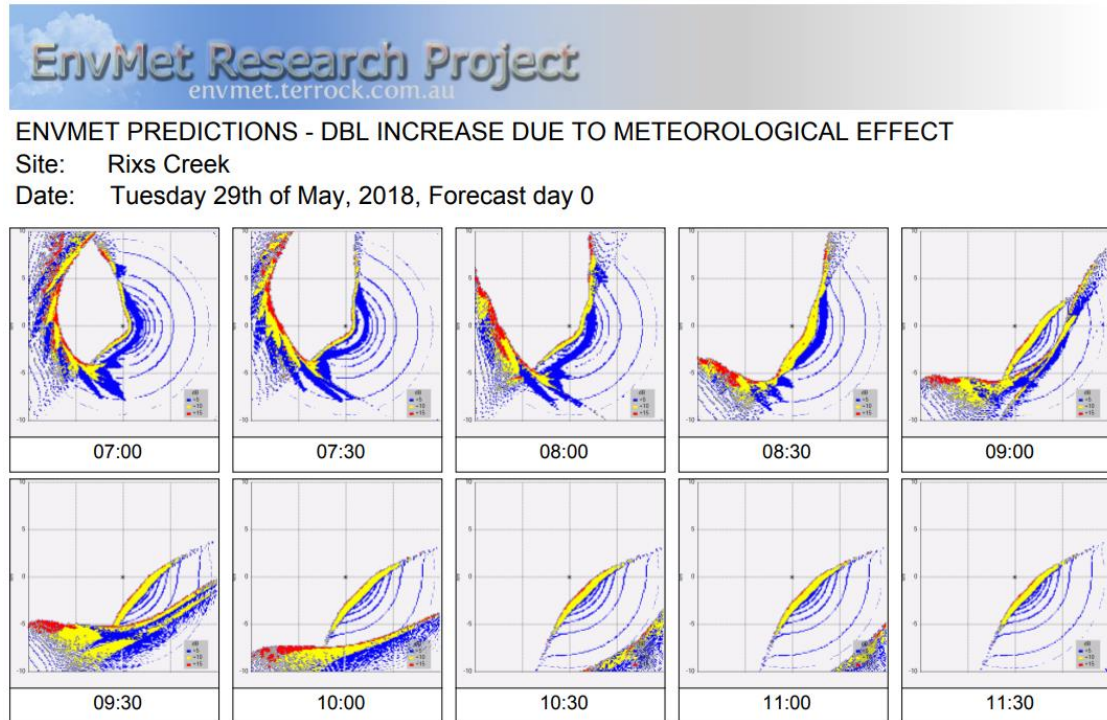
EnvMet Research Project
envmet.terrock.com.au

ENVMET PREDICTIONS - DBL INCREASE DUE TO METEOROLOGICAL EFFECT
Site: Rixs Creek
Date: Tuesday 29th of May, 2018, Forecast day 0

07:00

07:30

08:00

08:30

09:00

09:30

10:00

10:30

11:00

11:30